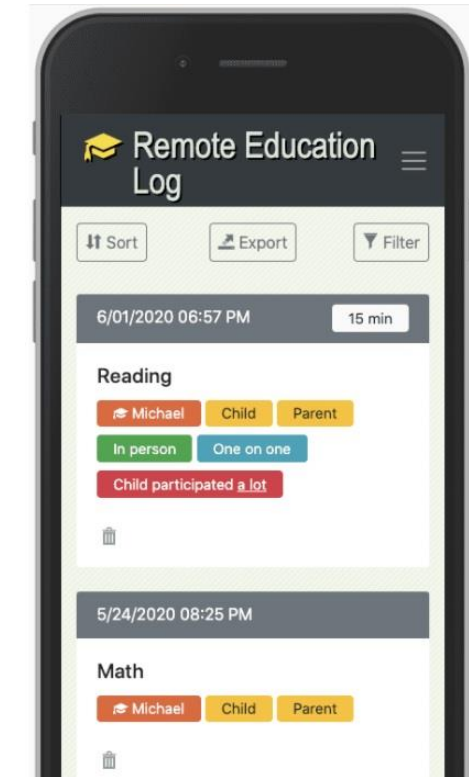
Remote Education Log

Sort

Export

Filter

6/01/2020 06:57 PM

15 min

Reading

Michael

Child

Parent

In person

One on one

Child participated a lot

5/24/2020 08:25 PM

Math

Michael

Child

Parent